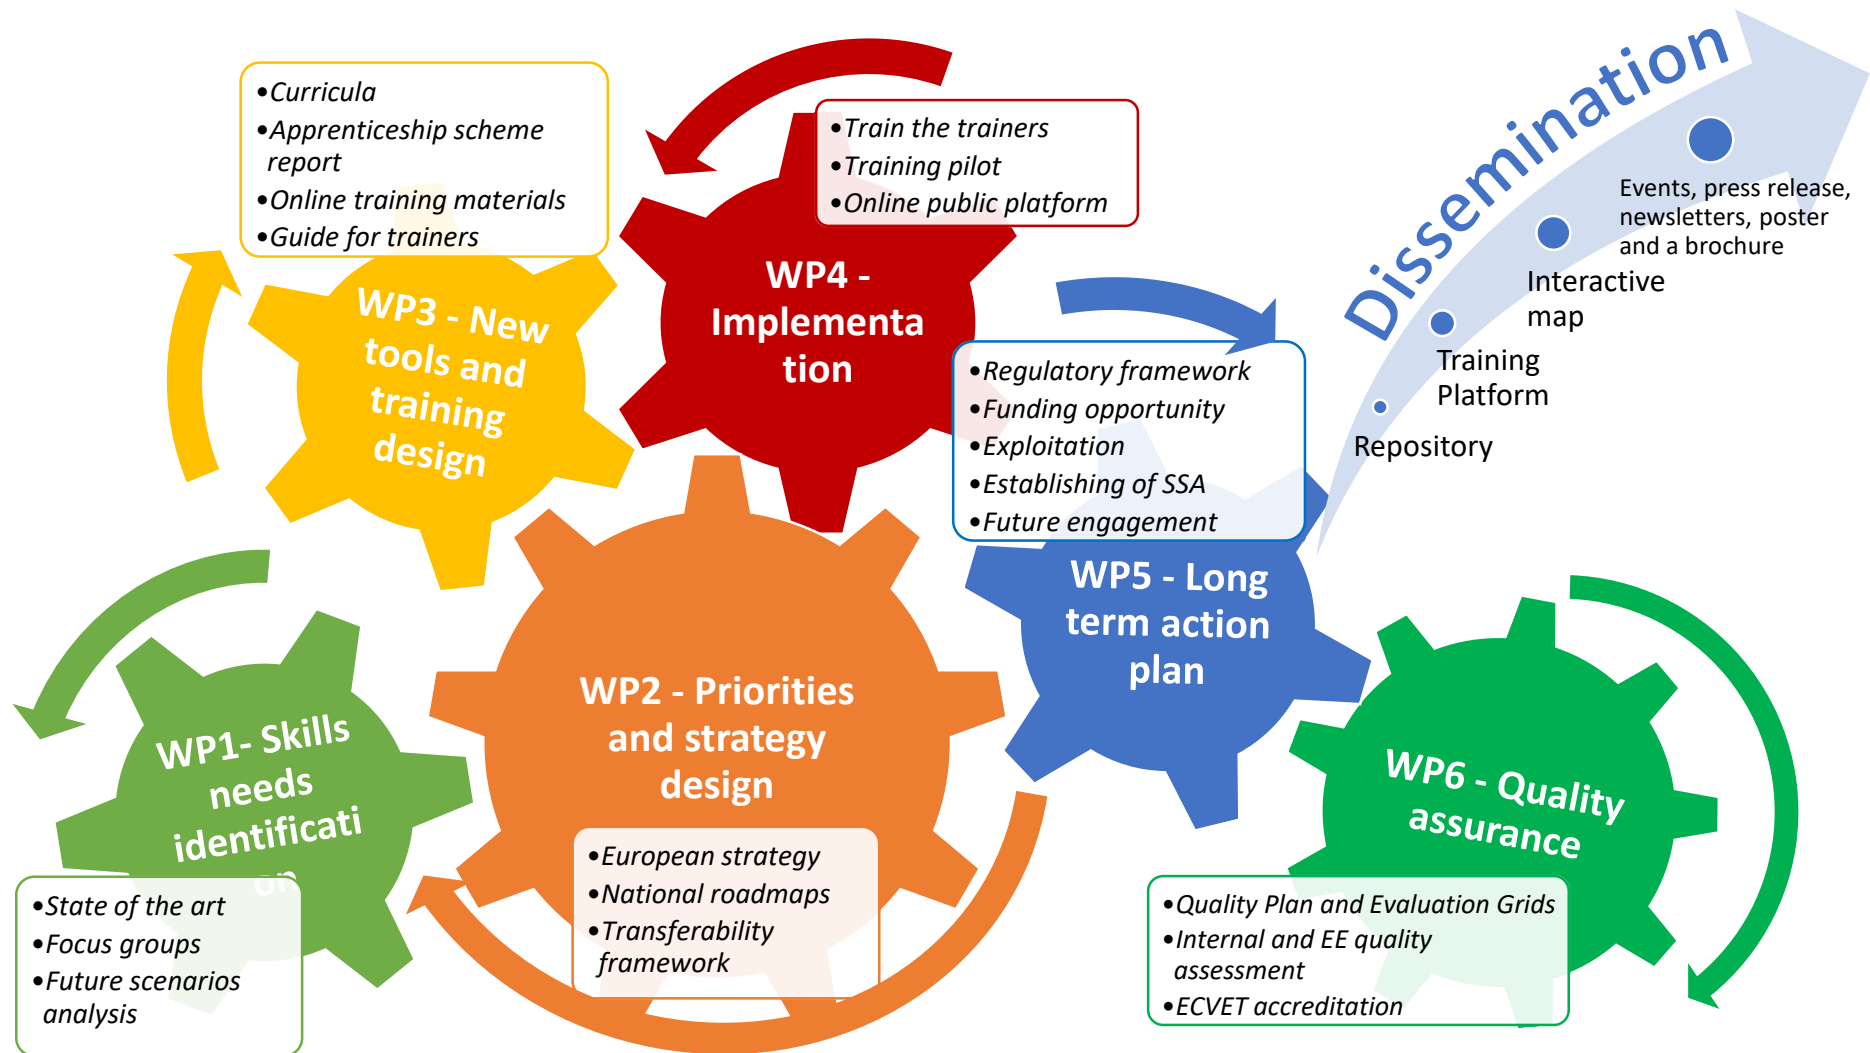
•Curricula
•Apprenticeship scheme report
•Online training materials
•Guide for trainers

WP3 - New tools and training design

•Train the trainers
•Training pilot
•Online public platform

WP4 - Implementa tion

Dissemination

Events, press release, newsletters, poster and a brochure

Interactive map

Training Platform

Repository

•Regulatory framework
•Funding opportunity
•Exploitation
•Establishing of SSA
•Future engagement

WP5 - Long term action plan

WP2 - Priorities and strategy design

•European strategy
•National roadmaps
•Transferability framework

WP1- Skills needs identificati on

•State of the art
•Focus groups
•Future scenarios analysis

WP6 - Quality assurance

•Quality Plan and Evaluation Grids
•Internal and EE quality assessment
•ECVET accreditation